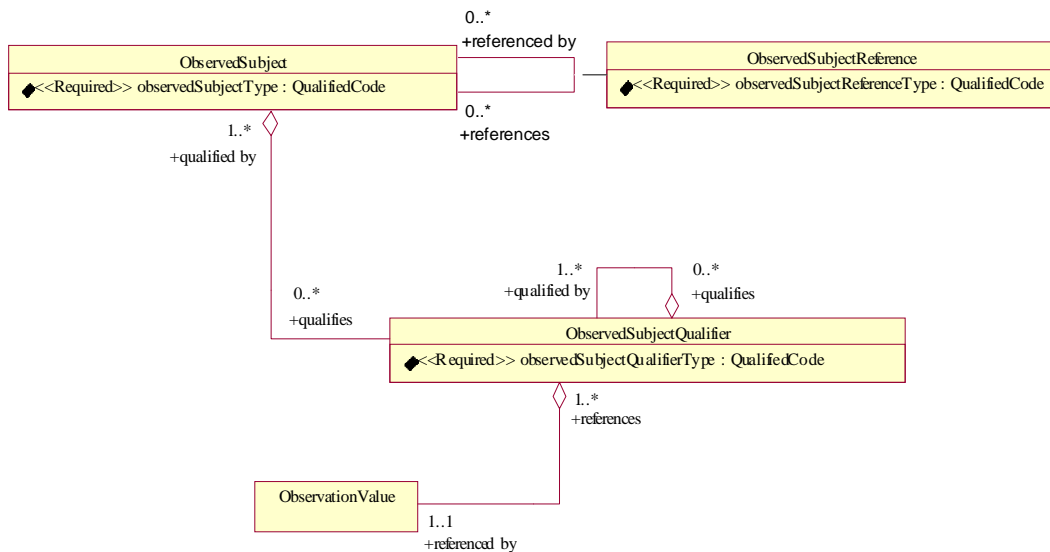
ObservedSubject
<<Required>> observedSubjectType : QualifiedCode

0..*
+referenced by

0..*
+references

ObservedSubjectReference
<<Required>> observedSubjectReferenceType : QualifiedCode

1..*
+qualified by

0..*
+qualifies

1..*
+qualified by

0..*
+qualifies

ObservedSubjectQualifier
<<Required>> observedSubjectQualifierType : QualifedCode

1..*
+references

ObservationValue

1..1
+referenced by